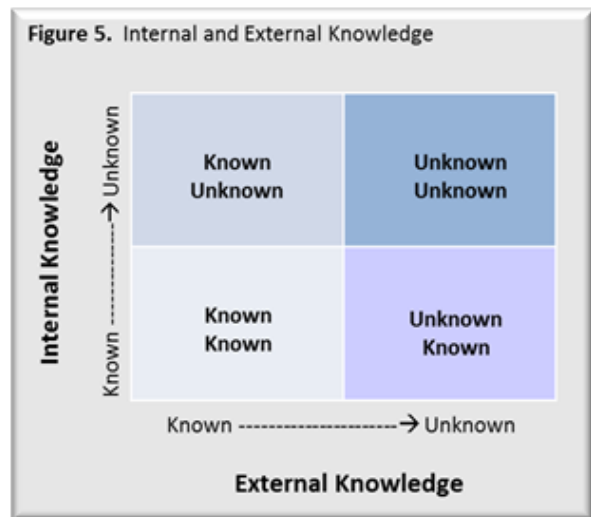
**Figure 5.** Internal and External Knowledge

Internal Knowledge

Known ----------→ Unknown

| Known Unknown | Unknown Unknown |
|---|---|
| Known Known | Unknown Known |

Known --------------------→ Unknown

External Knowledge